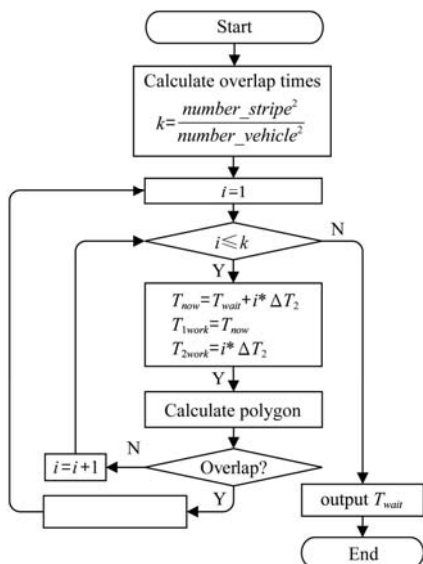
Start

Calculate overlap times
$k=\frac{number\_stripe^2}{number\_vehicle^2}$

$i=1$

$i \leqslant k$

N

Y

$T_{now}=T_{wait}+i*\Delta T_2$
$T_{1work}=T_{now}$
$T_{2work}=i*\Delta T_2$

Y

Calculate polygon

N

$i=i+1$

Overlap?

Y

output $T_{wait}$

End